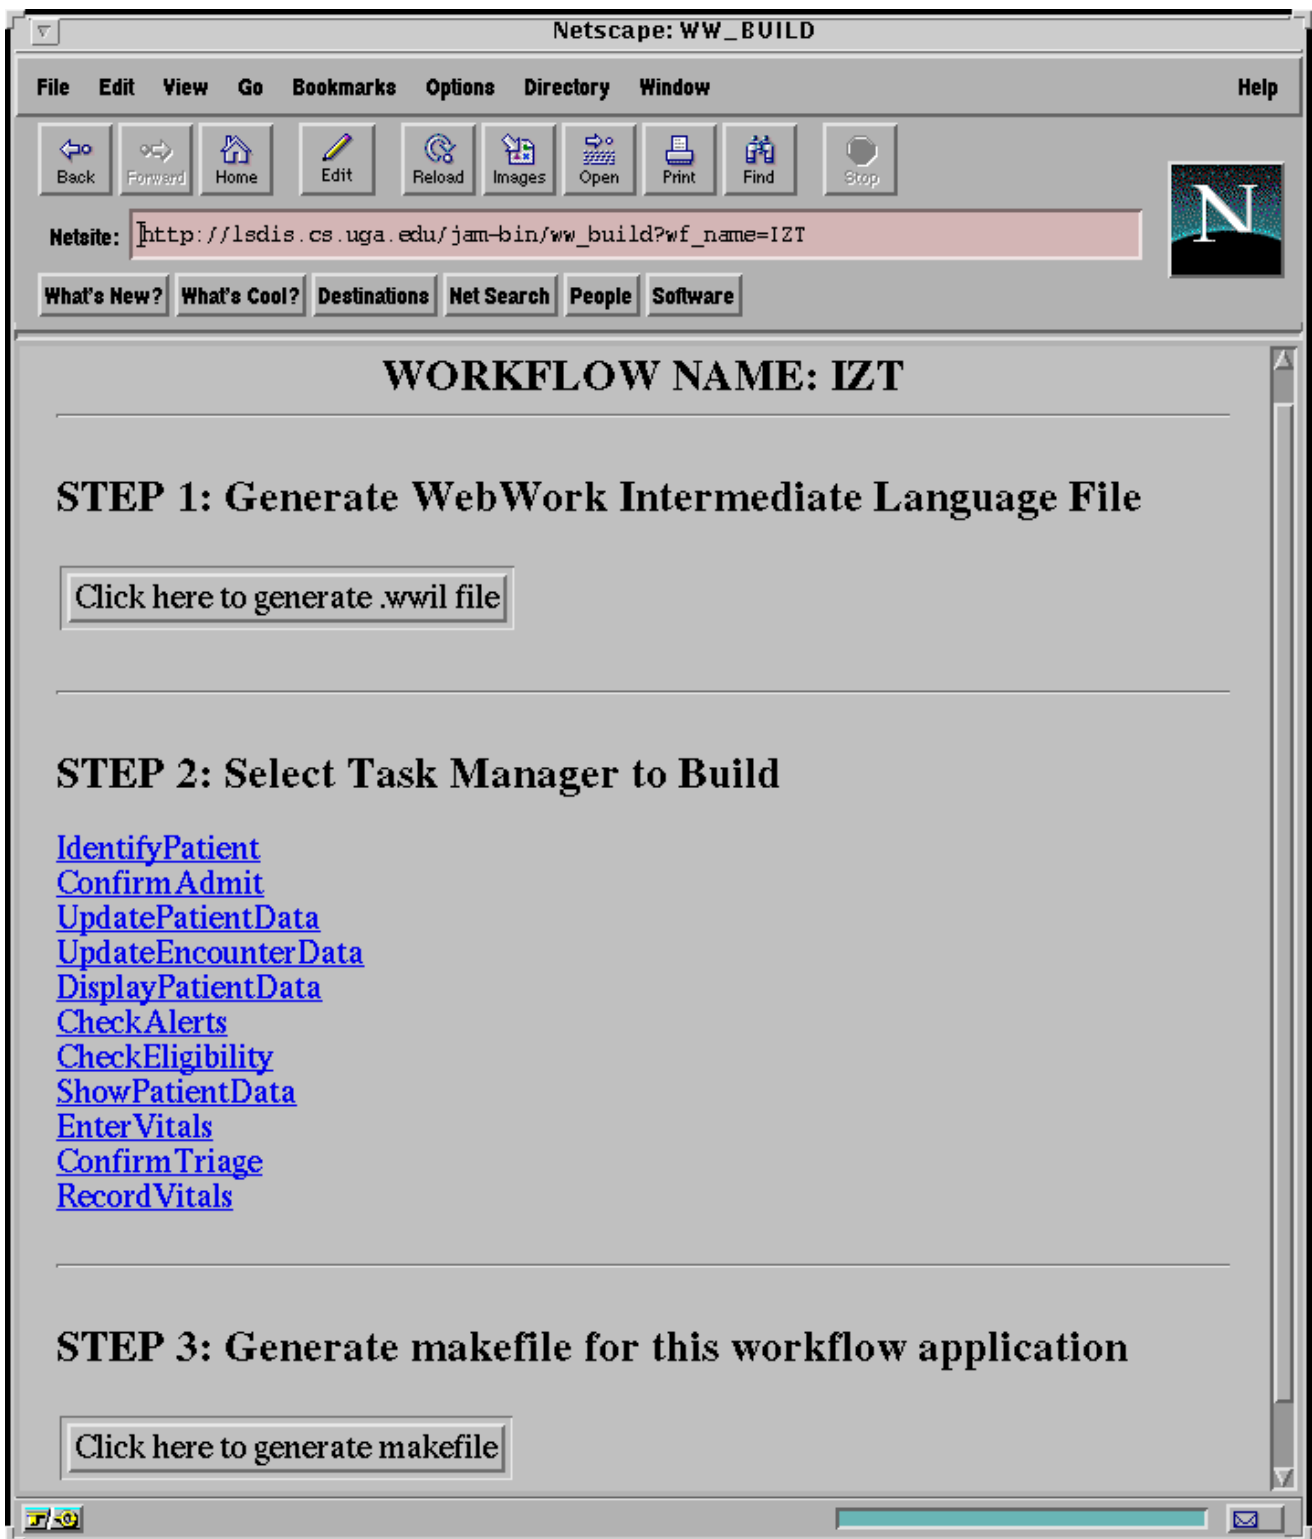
Netscape: WW_BUILD

File Edit View Go Bookmarks Options Directory Window Help

Back Forward Home Edit Reload Images Open Print Find Stop

Netsite: http://lsdis.cs.uga.edu/jam-bin/ww_build?wf_name=IZT

What's New? What's Cool? Destinations Net Search People Software

WORKFLOW NAME: IZT

STEP 1: Generate WebWork Intermediate Language File

Click here to generate .wwil file

STEP 2: Select Task Manager to Build

IdentifyPatient
ConfirmAdmit
UpdatePatientData
UpdateEncounterData
DisplayPatientData
CheckAlerts
CheckEligibility
ShowPatientData
EnterVitals
ConfirmTriage
RecordVitals

STEP 3: Generate makefile for this workflow application

Click here to generate makefile